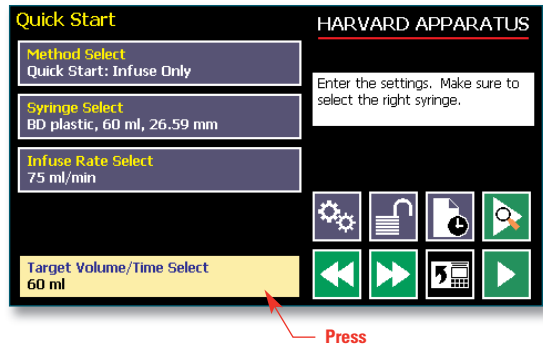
Quick Start

HARVARD APPARATUS

Method Select
Quick Start: Infuse Only

Syringe Select
BD plastic, 60 ml, 26.59 mm

Infuse Rate Select
75 ml/min

Enter the settings. Make sure to select the right syringe.

Target Volume/Time Select
60 ml

Press